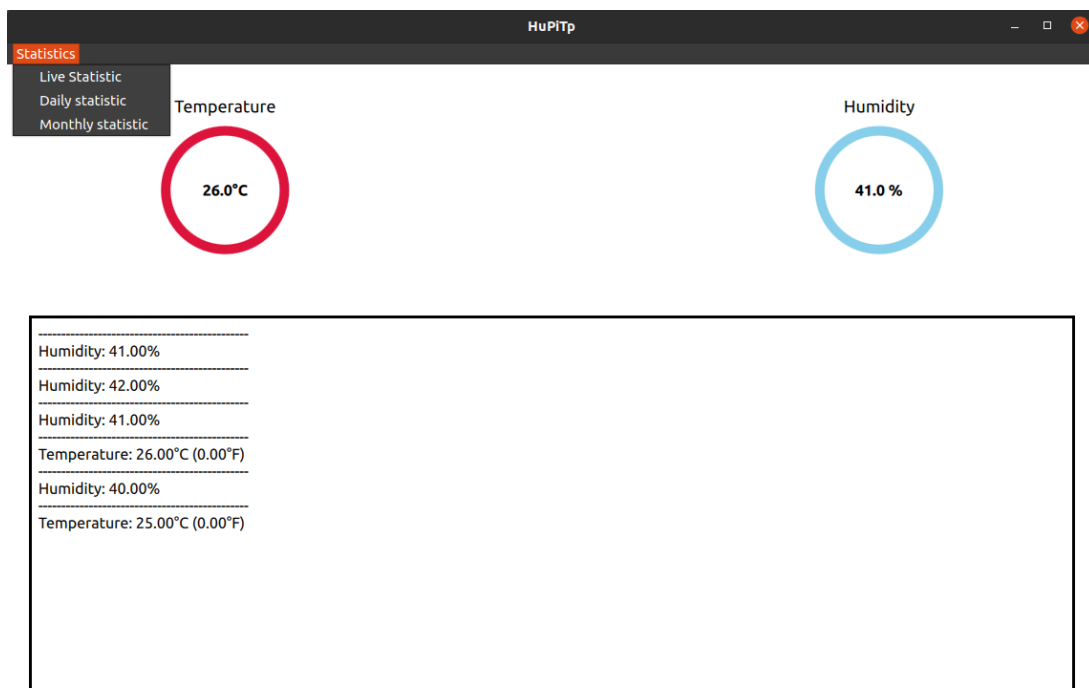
HuPiTp

Statistics

Live Statistic
Daily statistic
Monthly statistic

Temperature

26.0°C

Humidity

41.0 %

----------------------------------------------
Humidity: 41.00%
----------------------------------------------
Humidity: 42.00%
----------------------------------------------
Humidity: 41.00%
----------------------------------------------
Temperature: 26.00°C (0.00°F)
----------------------------------------------
Humidity: 40.00%
----------------------------------------------
Temperature: 25.00°C (0.00°F)